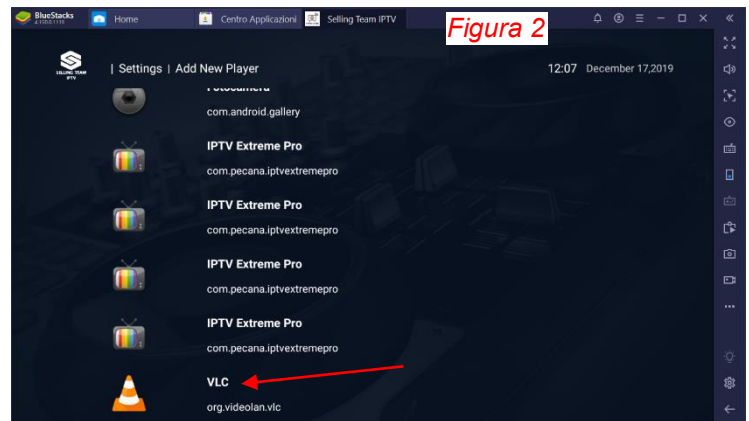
BlueStacks
Home
Centro Applicazioni
Selling Team IPTV
Figura 2

SELLING TEAM IPTV
| Settings | Add New Player
12:07 December 17,2019

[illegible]
com.android.gallery

IPTV Extreme Pro
com.pecana.iptvextremepro

IPTV Extreme Pro
com.pecana.iptvextremepro

IPTV Extreme Pro
com.pecana.iptvextremepro

IPTV Extreme Pro
com.pecana.iptvextremepro

VLC
org.videolan.vlc